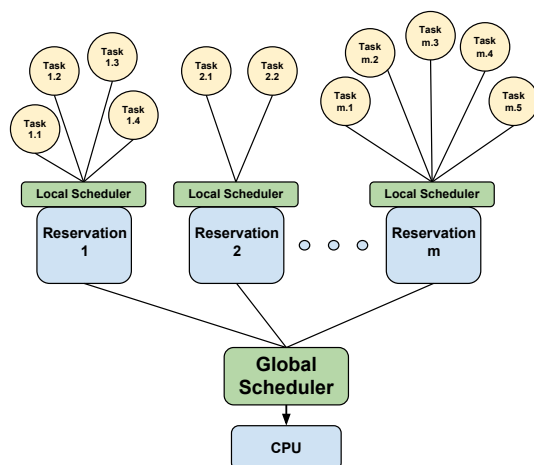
Task 1.1

Task 1.2

Task 1.3

Task 1.4

Task 2.1

Task 2.2

Task m.1

Task m.2

Task m.3

Task m.4

Task m.5

Local Scheduler

Local Scheduler

Local Scheduler

Reservation 1

Reservation 2

Reservation m

Global Scheduler

CPU